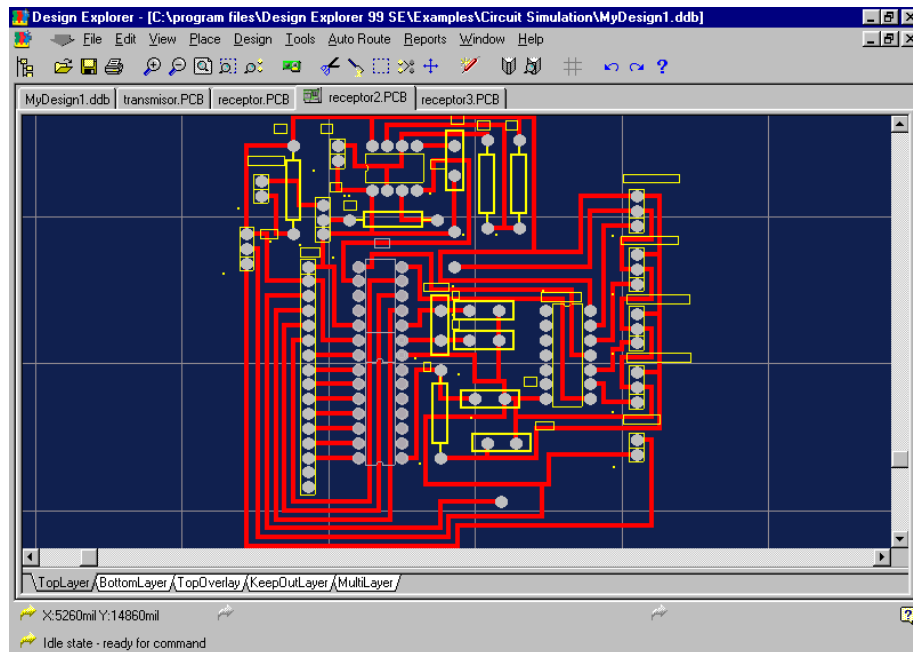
Design Explorer - [C:\program files\Design Explorer 99 SE\Examples\Circuit Simulation\MyDesign1.ddb]

File Edit View Place Design Tools Auto Route Reports Window Help

MyDesign1.ddb | transmisor.PCB | receptor.PCB | receptor2.PCB | receptor3.PCB

TopLayer | BottomLayer | TopOverlay | KeepOutLayer | MultiLayer

X:5260mil Y:14860mil

Idle state - ready for command